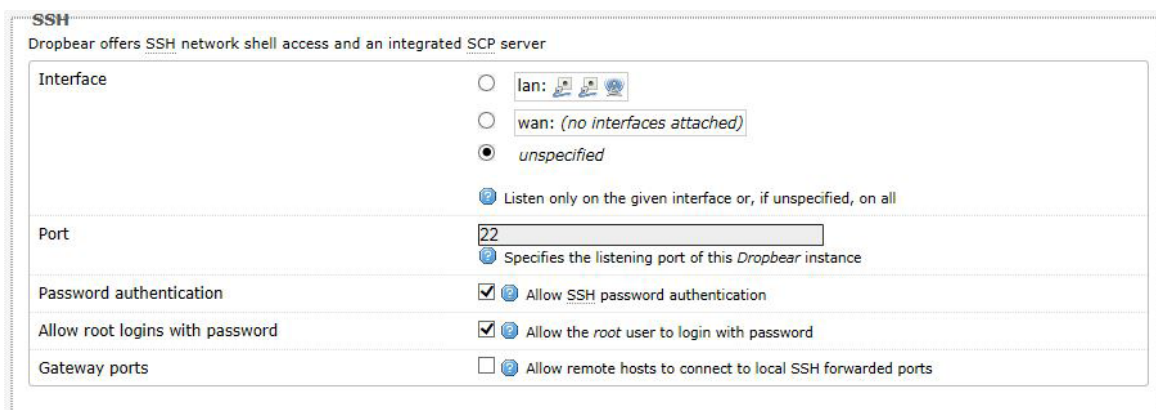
SSH

Dropbear offers SSH network shell access and an integrated SCP server

Interface

lan:

wan: (no interfaces attached)

unspecified

Listen only on the given interface or, if unspecified, on all

Port

22

Specifies the listening port of this Dropbear instance

Password authentication

Allow SSH password authentication

Allow root logins with password

Allow the root user to login with password

Gateway ports

Allow remote hosts to connect to local SSH forwarded ports